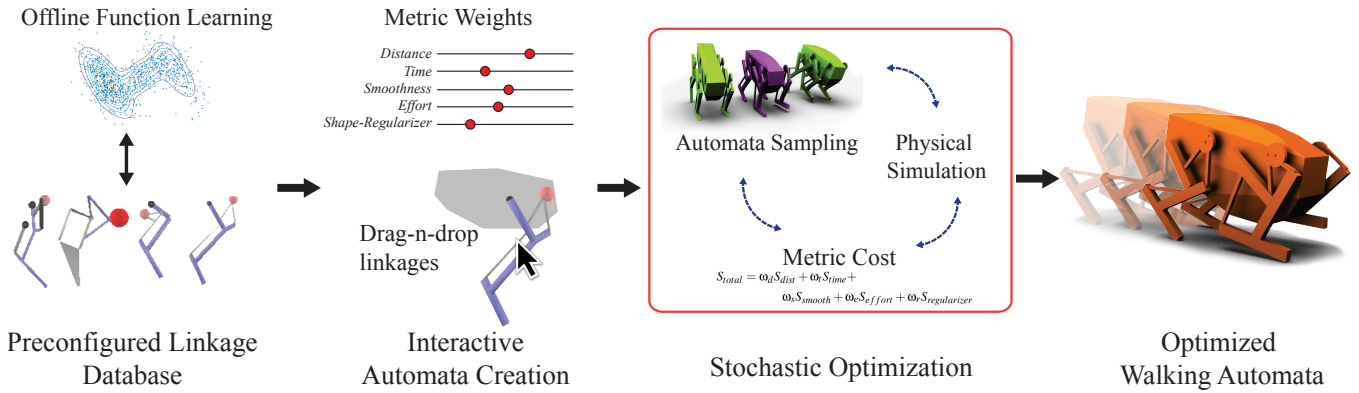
Offline Function Learning

Preconfigured Linkage Database

Metric Weights

*Distance*
*Time*
*Smoothness*
*Effort*
*Shape-Regularizer*

Drag-n-drop linkages

Interactive Automata Creation

Automata Sampling

Physical Simulation

Metric Cost

$S_{total} = \omega_d S_{dist} + \omega_t S_{time} + \omega_s S_{smooth} + \omega_e S_{effort} + \omega_r S_{regularizer}$

Stochastic Optimization

Optimized Walking Automata